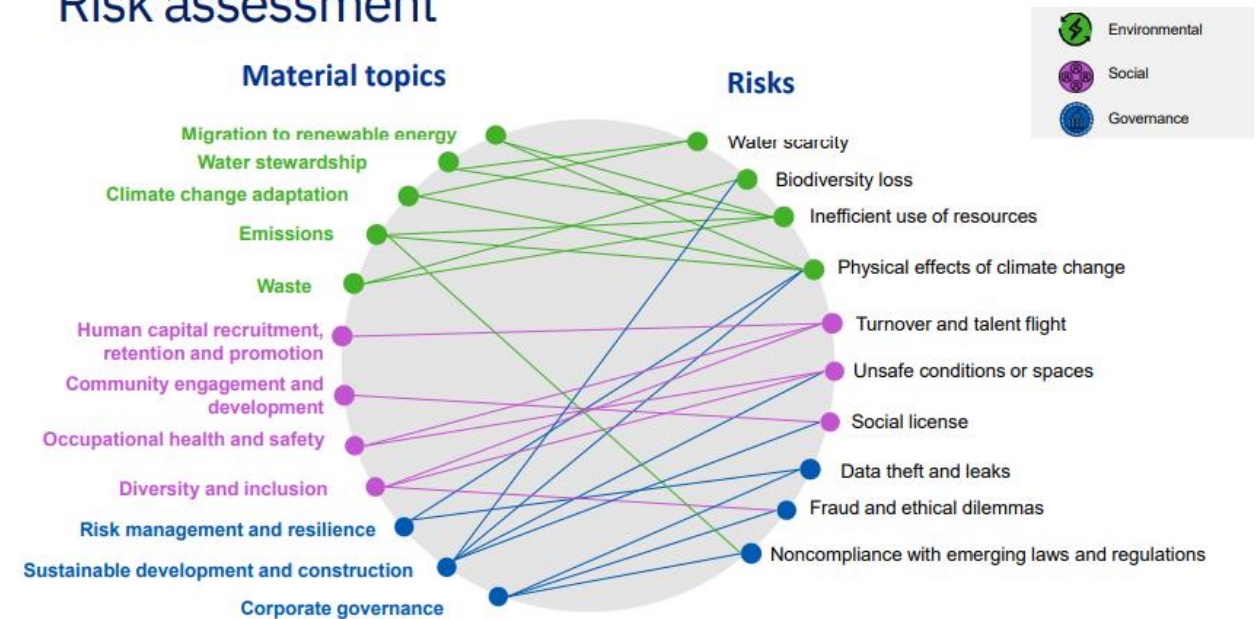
Risk assessment

Environmental
Social
Governance

Material topics

Migration to renewable energy
Water stewardship
Climate change adaptation
Emissions
Waste
Human capital recruitment, retention and promotion
Community engagement and development
Occupational health and safety
Diversity and inclusion
Risk management and resilience
Sustainable development and construction
Corporate governance

Risks

Water scarcity
Biodiversity loss
Inefficient use of resources
Physical effects of climate change
Turnover and talent flight
Unsafe conditions or spaces
Social license
Data theft and leaks
Fraud and ethical dilemmas
Noncompliance with emerging laws and regulations